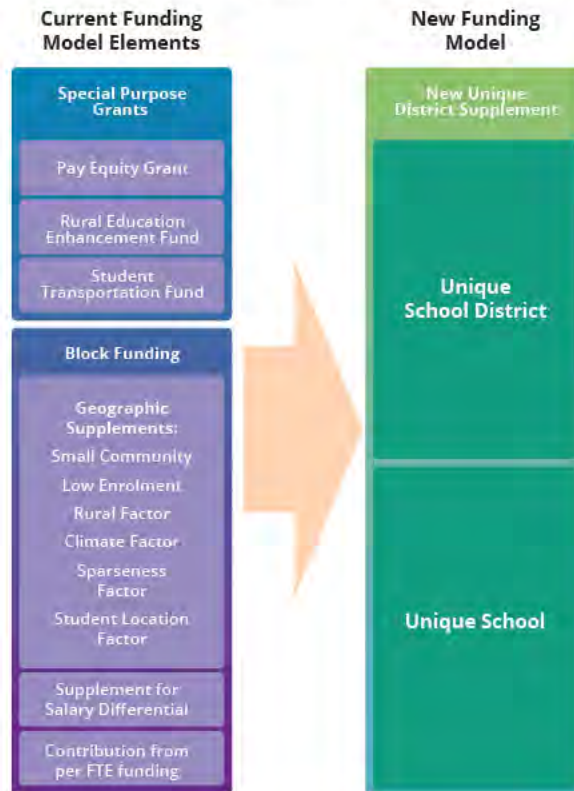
Current Funding Model Elements

Special Purpose Grants

Pay Equity Grant

Rural Education Enhancement Fund

Student Transportation Fund

Block Funding

Geographic Supplements:

Small Community

Low Enrolment

Rural Factor

Climate Factor

Sparseness Factor

Student Location Factor

Supplement for Salary Differential

Contribution from per FTE funding

New Funding Model

New Unique District Supplement

Unique School District

Unique School